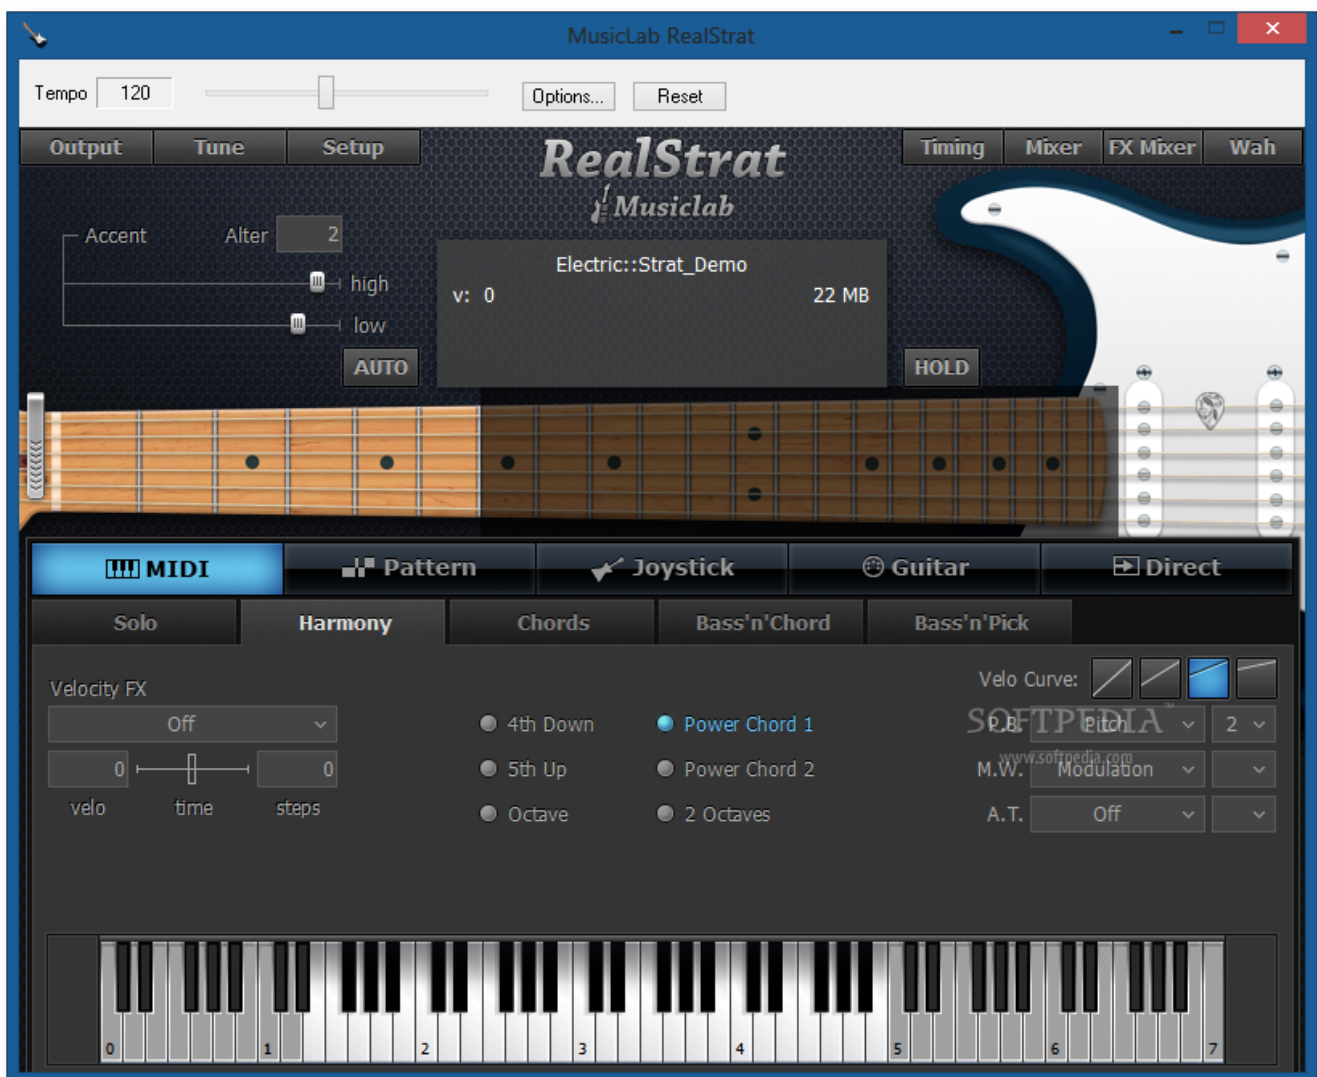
MusicLab RealStrat

Tempo 120 Options... Reset

Output Tune Setup

RealStrat
Musiclab

Timing Mixer FX Mixer Wah

Accent Alter 2
high
low
AUTO

Electric::Strat_Demo
v: 0 22 MB

HOLD

MIDI Pattern Joystick Guitar Direct

Solo Harmony Chords Bass'n'Chord Bass'n'Pick

Velocity FX
Off
0 0
velo time steps

4th Down
5th Up
Octave

Power Chord 1
Power Chord 2
2 Octaves

Velo Curve:
P.B. Pitch 2
M.W. Modulation
A.T. Off

SOFTPEDIA
www.softpedia.com

0 1 2 3 4 5 6 7